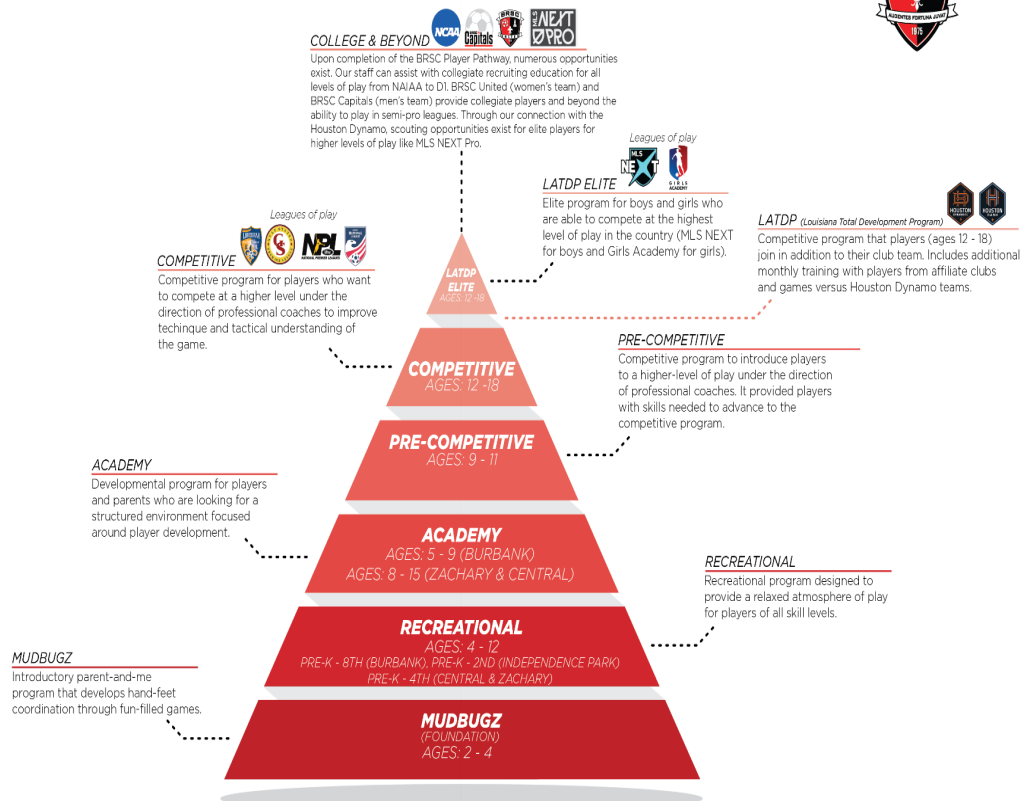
AUDENTES FORTUNA JUVAT
1975

COLLEGE & BEYOND
NCAA
Capitals
BRSC
MLS NEXT PRO

Upon completion of the BRSC Player Pathway, numerous opportunities exist. Our staff can assist with collegiate recruiting education for all levels of play from NAIAA to D1. BRSC United (women's team) and BRSC Capitals (men's team) provide collegiate players and beyond the ability to play in semi-pro leagues. Through our connection with the Houston Dynamo, scouting opportunities exist for elite players for higher levels of play like MLS NEXT Pro.

Leagues of play
MLS NEXT
GIRLS ACADEMY

LATDP ELITE
Elite program for boys and girls who are able to compete at the highest level of play in the country (MLS NEXT for boys and Girls Academy for girls).

LATDP (Louisiana Total Development Program)
HOUSTON
HOUSTON
Competitive program that players (ages 12 - 18) join in addition to their club team. Includes additional monthly training with players from affiliate clubs and games versus Houston Dynamo teams.

Leagues of play
NPL NATIONAL PREMIER LEAGUES

COMPETITIVE
Competitive program for players who want to compete at a higher level under the direction of professional coaches to improve techinque and tactical understanding of the game.

LATDP ELITE
AGES: 12 -18

COMPETITIVE
AGES: 12 -18

PRE-COMPETITIVE
Competitive program to introduce players to a higher-level of play under the direction of professional coaches. It provided players with skills needed to advance to the competitive program.

PRE-COMPETITIVE
AGES: 9 - 11

ACADEMY
Developmental program for players and parents who are looking for a structured environment focused around player development.

ACADEMY
AGES: 5 - 9 (BURBANK)
AGES: 8 - 15 (ZACHARY & CENTRAL)

RECREATIONAL
Recreational program designed to provide a relaxed atmosphere of play for players of all skill levels.

RECREATIONAL
AGES: 4 - 12
PRE-K - 8TH (BURBANK), PRE-K - 2ND (INDEPENDENCE PARK)
PRE-K - 4TH (CENTRAL & ZACHARY)

MUDBUGZ
Introductory parent-and-me program that develops hand-feet coordination through fun-filled games.

MUDBUGZ
(FOUNDATION)
AGES: 2 - 4